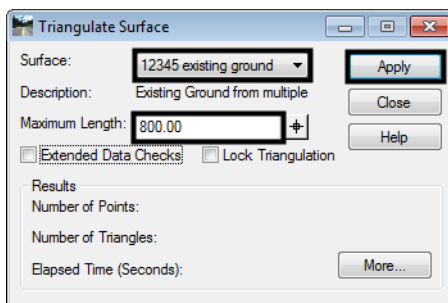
Triangulate Surface

Surface: 12345 existing ground

Apply

Description: Existing Ground from multiple

Close

Maximum Length: 800.00

Help

Extended Data Checks

Lock Triangulation

Results

Number of Points:

Number of Triangles:

Elapsed Time (Seconds):

More...